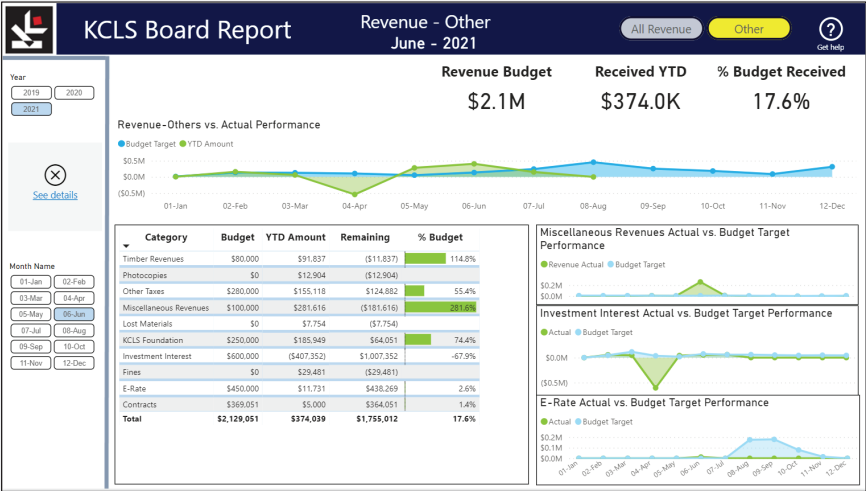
KCLS Board Report

Revenue - Other
June - 2021

All Revenue
Other
Get help

Year
2019
2020
2021

See details

Month Name
01-Jan
02-Feb
03-Mar
04-Apr
05-May
06-Jun
07-Jul
08-Aug
09-Sep
10-Oct
11-Nov
12-Dec

Revenue Budget
$2.1M

Received YTD
$374.0K

% Budget Received
17.6%

Revenue-Others vs. Actual Performance
Budget Target YTD Amount
$0.5M
$0.0M
($0.5M)
01-Jan 02-Feb 03-Mar 04-Apr 05-May 06-Jun 07-Jul 08-Aug 09-Sep 10-Oct 11-Nov 12-Dec

| Category | Budget | YTD Amount | Remaining | % Budget |
|---|---|---|---|---|
| Timber Revenues | $80,000 | $91,837 | ($11,837) | 114.8% |
| Photocopies | $0 | $12,904 | ($12,904) | |
| Other Taxes | $280,000 | $155,118 | $124,882 | 55.4% |
| Miscellaneous Revenues | $100,000 | $281,616 | ($181,616) | 281.6% |
| Lost Materials | $0 | $7,754 | ($7,754) | |
| KCLS Foundation | $250,000 | $185,949 | $64,051 | 74.4% |
| Investment Interest | $600,000 | ($407,352) | $1,007,352 | -67.9% |
| Fines | $0 | $29,481 | ($29,481) | |
| E-Rate | $450,000 | $11,731 | $438,269 | 2.6% |
| Contracts | $369,051 | $5,000 | $364,051 | 1.4% |
| Total | $2,129,051 | $374,039 | $1,755,012 | 17.6% |

Miscellaneous Revenues Actual vs. Budget Target Performance
Revenue Actual Budget Target
$0.2M
$0.0M

Investment Interest Actual vs. Budget Target Performance
Actual Budget Target
$0.0M
($0.5M)

E-Rate Actual vs. Budget Target Performance
Actual Budget Target
$0.2M
$0.1M
$0.0M
01-Jan 02-Feb 03-Mar 04-Apr 05-May 06-Jun 07-Jul 08-Aug 09-Sep 10-Oct 11-Nov 12-Dec